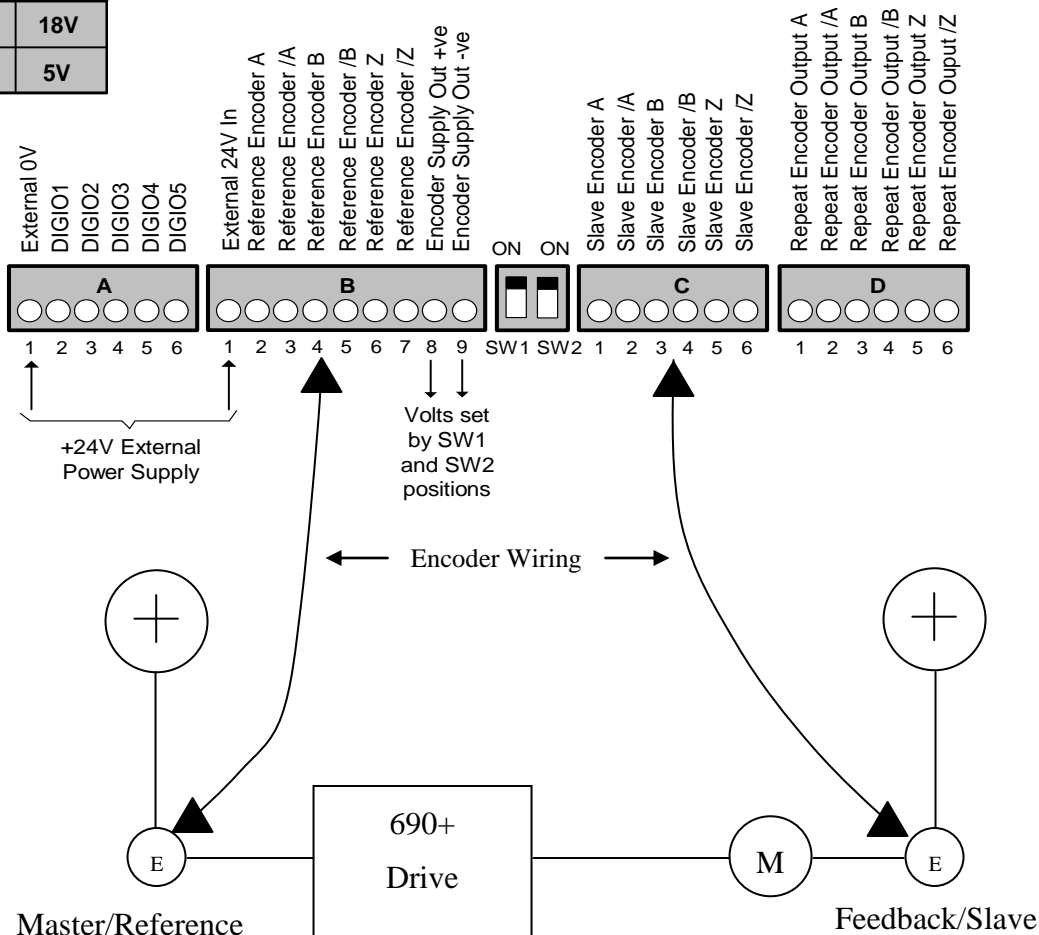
18V
5V

External 0V
DIGIO1
DIGIO2
DIGIO3
DIGIO4
DIGIO5

External 24V In
Reference Encoder A
Reference Encoder /A
Reference Encoder B
Reference Encoder /B
Reference Encoder Z
Reference Encoder /Z
Encoder Supply Out +ve
Encoder Supply Out -ve

ON ON

Slave Encoder A
Slave Encoder /A
Slave Encoder B
Slave Encoder /B
Slave Encoder Z
Slave Encoder /Z

Repeat Encoder Output A
Repeat Encoder Output /A
Repeat Encoder Output B
Repeat Encoder Output /B
Repeat Encoder Output Z
Repeat Encoder Ouput /Z

A
1 2 3 4 5 6

B
1 2 3 4 5 6 7 8 9

SW1 SW2

C
1 2 3 4 5 6

D
1 2 3 4 5 6

+24V External Power Supply

Volts set by SW1 and SW2 positions

Encoder Wiring

E
690+ Drive
M
E

Master/Reference
Feedback/Slave